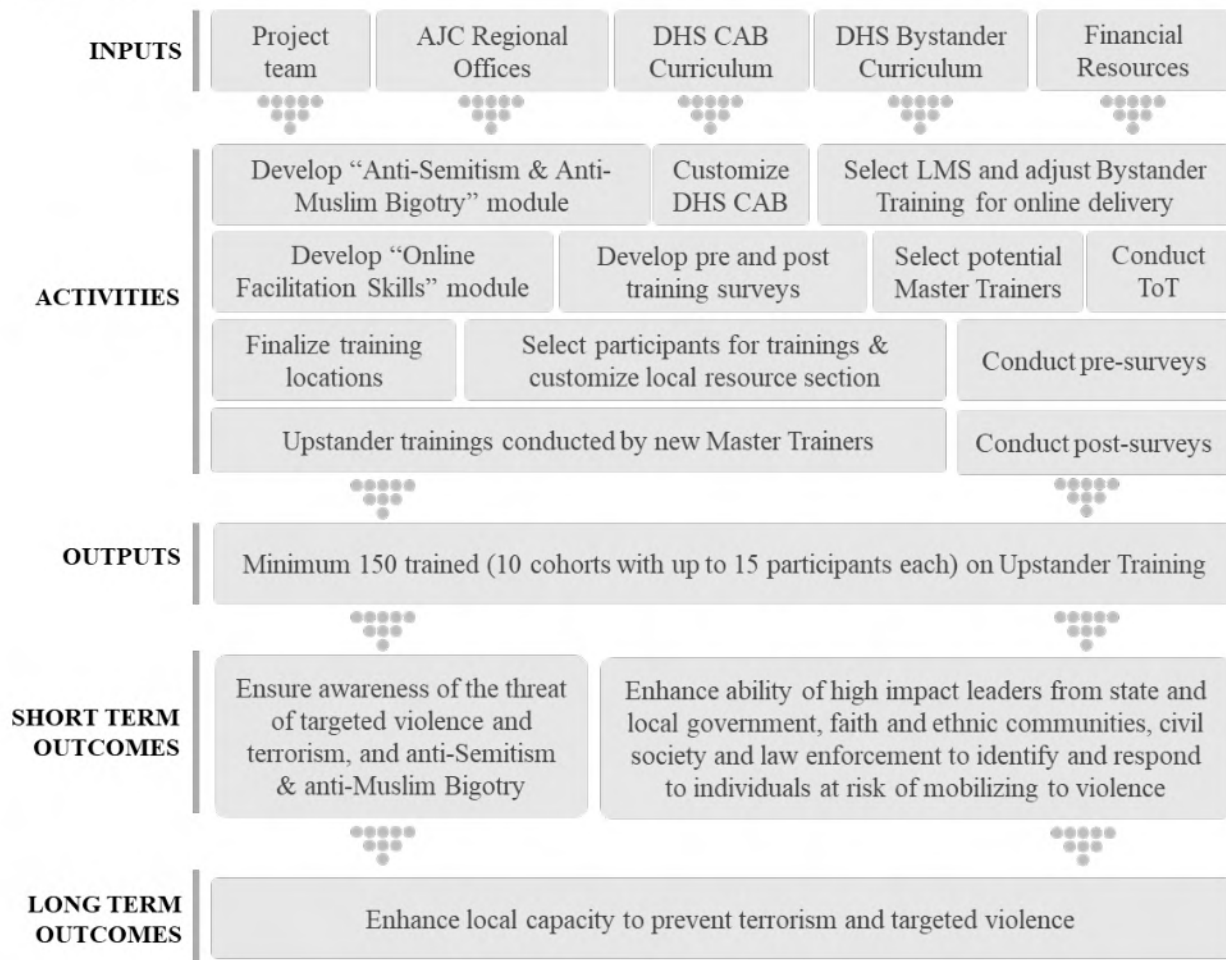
INPUTS

Project team

AJC Regional Offices

DHS CAB Curriculum

DHS Bystander Curriculum

Financial Resources

ACTIVITIES

Develop "Anti-Semitism & Anti-Muslim Bigotry" module

Customize DHS CAB

Select LMS and adjust Bystander Training for online delivery

Develop "Online Facilitation Skills" module

Develop pre and post training surveys

Select potential Master Trainers

Conduct ToT

Finalize training locations

Select participants for trainings & customize local resource section

Conduct pre-surveys

Upstander trainings conducted by new Master Trainers

Conduct post-surveys

OUTPUTS

Minimum 150 trained (10 cohorts with up to 15 participants each) on Upstander Training

SHORT TERM OUTCOMES

Ensure awareness of the threat of targeted violence and terrorism, and anti-Semitism & anti-Muslim Bigotry

Enhance ability of high impact leaders from state and local government, faith and ethnic communities, civil society and law enforcement to identify and respond to individuals at risk of mobilizing to violence

LONG TERM OUTCOMES

Enhance local capacity to prevent terrorism and targeted violence